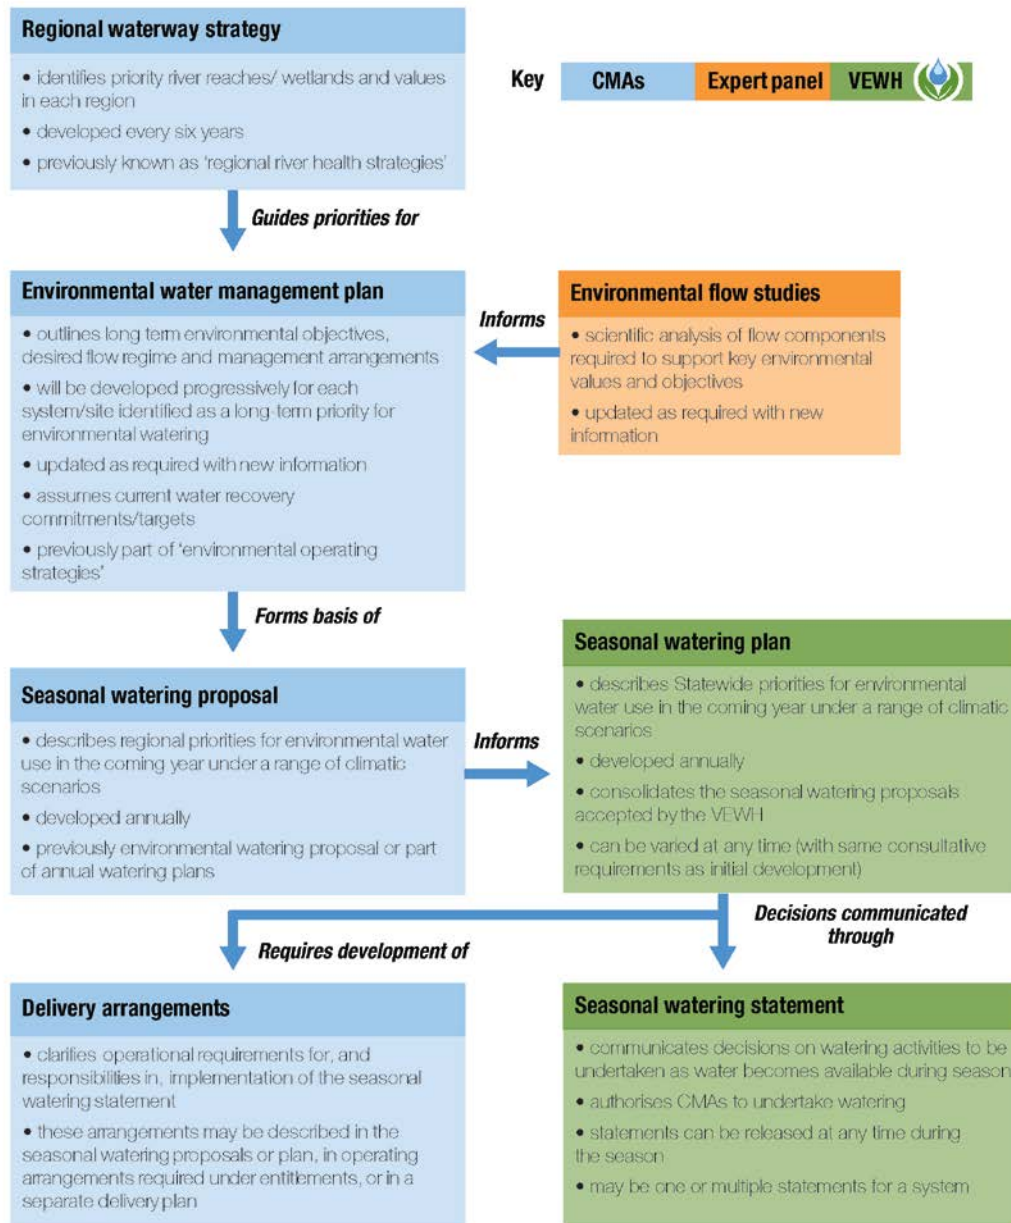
Regional waterway strategy

• identifies priority river reaches/ wetlands and values in each region

• developed every six years

• previously known as 'regional river health strategies'

Key CMAs Expert panel VEWH

Guides priorities for

Environmental water management plan

• outlines long term environmental objectives, desired flow regime and management arrangements

• will be developed progressively for each system/site identified as a long-term priority for environmental watering

• updated as required with new information

• assumes current water recovery commitments/targets

• previously part of 'environmental operating strategies'

Informs

Environmental flow studies

• scientific analysis of flow components required to support key environmental values and objectives

• updated as required with new information

Forms basis of

Seasonal watering proposal

• describes regional priorities for environmental water use in the coming year under a range of climatic scenarios

• developed annually

• previously environmental watering proposal or part of annual watering plans

Informs

Seasonal watering plan

• describes Statewide priorities for environmental water use in the coming year under a range of climatic scenarios

• developed annually

• consolidates the seasonal watering proposals accepted by the VEWH

• can be varied at any time (with same consultative requirements as initial development)

Requires development of

Decisions communicated through

Delivery arrangements

• clarifies operational requirements for, and responsibilities in, implementation of the seasonal watering statement

• these arrangements may be described in the seasonal watering proposals or plan, in operating arrangements required under entitlements, or in a separate delivery plan

Seasonal watering statement

• communicates decisions on watering activities to be undertaken as water becomes available during season

• authorises CMAs to undertake watering

• statements can be released at any time during the season

• may be one or multiple statements for a system